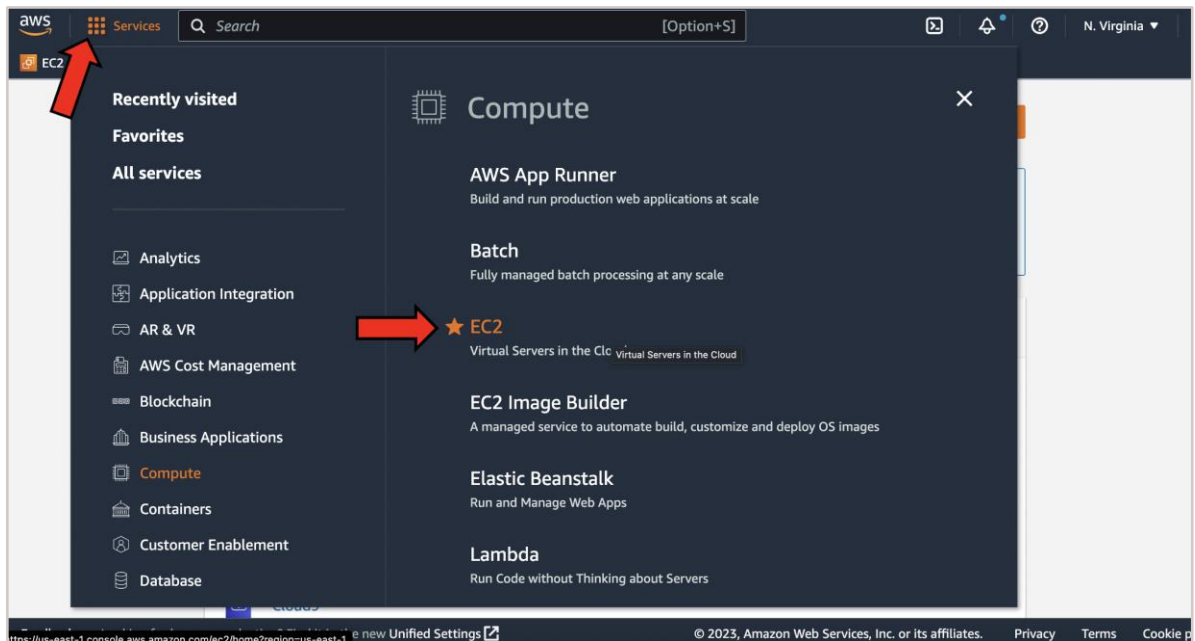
aws Services Search [Option+S] N. Virginia ▼

EC2

Recently visited
Favorites
All services

Analytics
Application Integration
AR & VR
AWS Cost Management
Blockchain
Business Applications
Compute
Containers
Customer Enablement
Database

Compute

AWS App Runner
Build and run production web applications at scale

Batch
Fully managed batch processing at any scale

EC2
Virtual Servers in the Clo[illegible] Virtual Servers in the Cloud

EC2 Image Builder
A managed service to automate build, customize and deploy OS images

Elastic Beanstalk
Run and Manage Web Apps

Lambda
Run Code without Thinking about Servers

ttps://us-east-1.console.aws.amazon.com/ec2/home?region=us-east-1 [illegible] e new Unified Settings

© 2023, Amazon Web Services, Inc. or its affiliates. Privacy Terms Cookie p